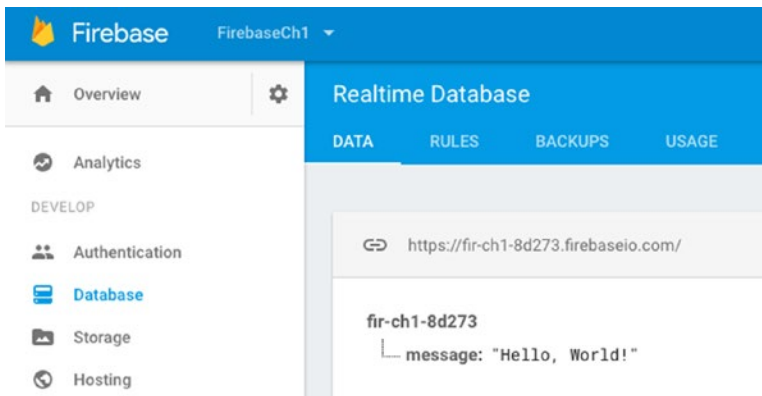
Firebase FirebaseCh1

Overview

Realtime Database

DATA RULES BACKUPS USAGE

Analytics

DEVELOP

Authentication

Database

Storage

Hosting

https://fir-ch1-8d273.firebaseio.com/

fir-ch1-8d273
message: "Hello, World!"